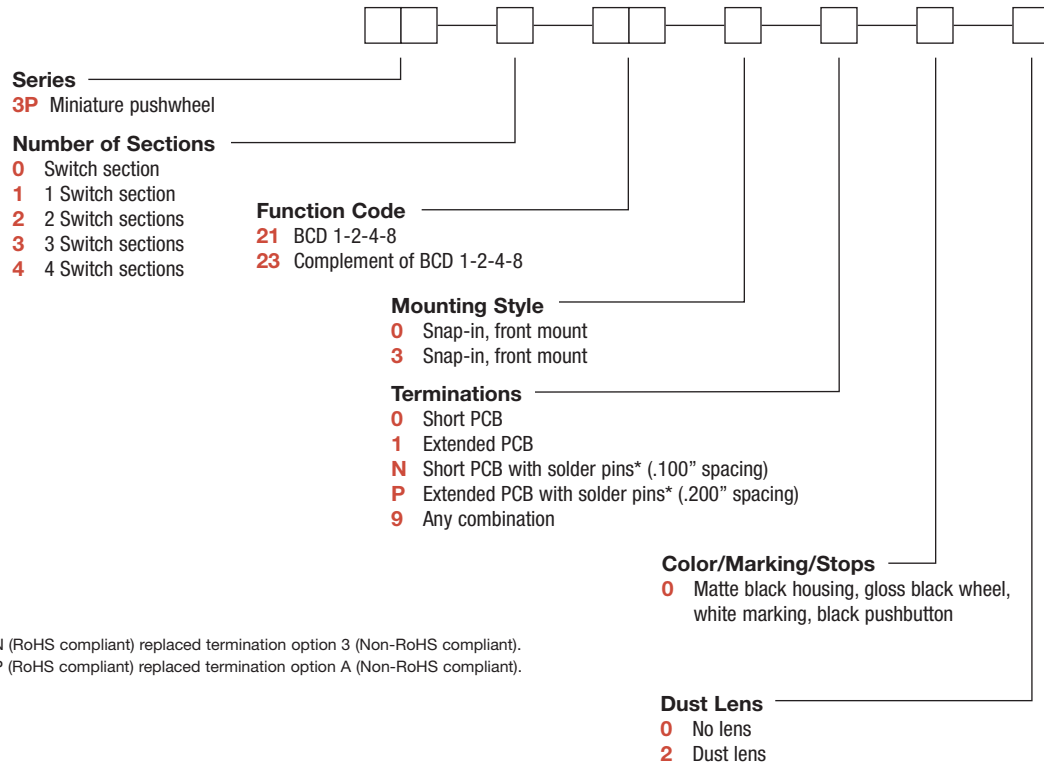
Series
3P Miniature pushwheel

Number of Sections
0 Switch section
1 1 Switch section
2 2 Switch sections
3 3 Switch sections
4 4 Switch sections

Function Code
21 BCD 1-2-4-8
23 Complement of BCD 1-2-4-8

Mounting Style
0 Snap-in, front mount
3 Snap-in, front mount

Terminations
0 Short PCB
1 Extended PCB
N Short PCB with solder pins* (.100" spacing)
P Extended PCB with solder pins* (.200" spacing)
9 Any combination

Color/Marking/Stops
0 Matte black housing, gloss black wheel, white marking, black pushbutton

N (RoHS compliant) replaced termination option 3 (Non-RoHS compliant).
P (RoHS compliant) replaced termination option A (Non-RoHS compliant).

Dust Lens
0 No lens
2 Dust lens